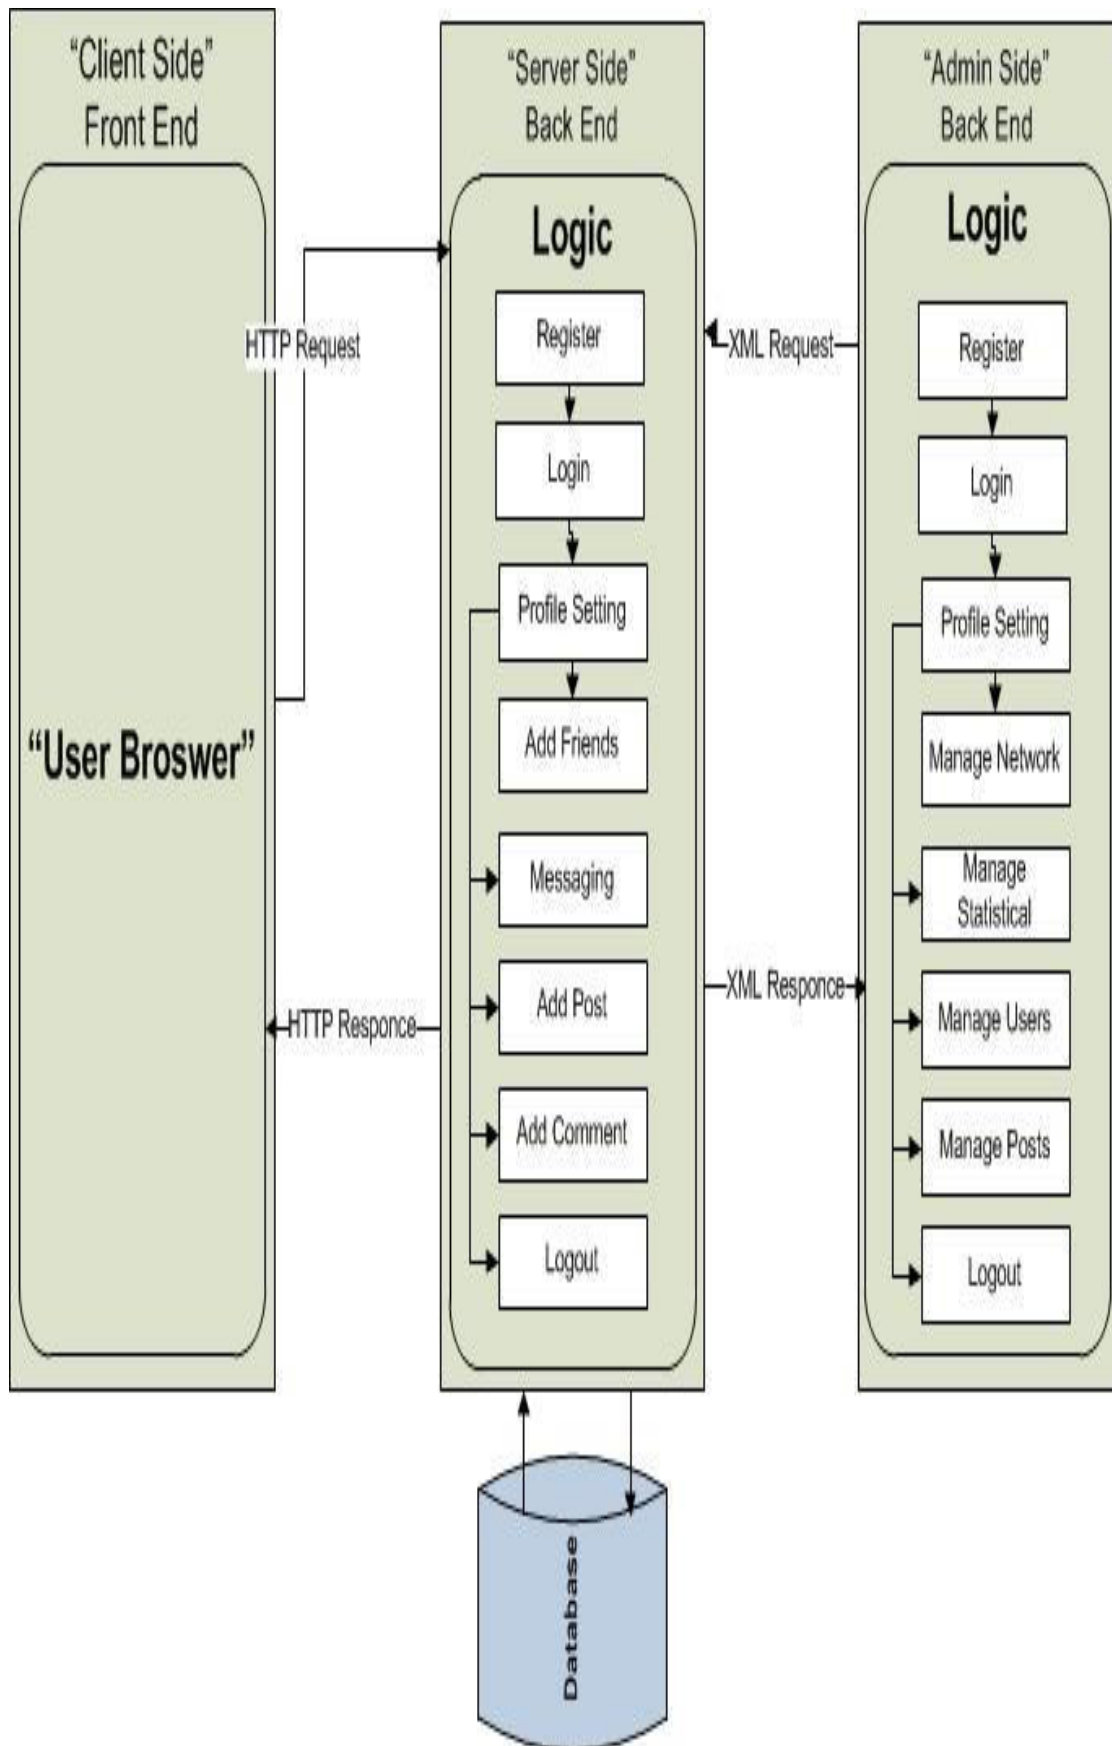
"Client Side"
Front End

"User Broswer"

HTTP Request

HTTP Responce

"Server Side"
Back End

Logic

Register

Login

Profile Setting

Add Friends

Messaging

Add Post

Add Comment

Logout

XML Request

XML Responce

"Admin Side"
Back End

Logic

Register

Login

Profile Setting

Manage Network

Manage Statistical

Manage Users

Manage Posts

Logout

Database